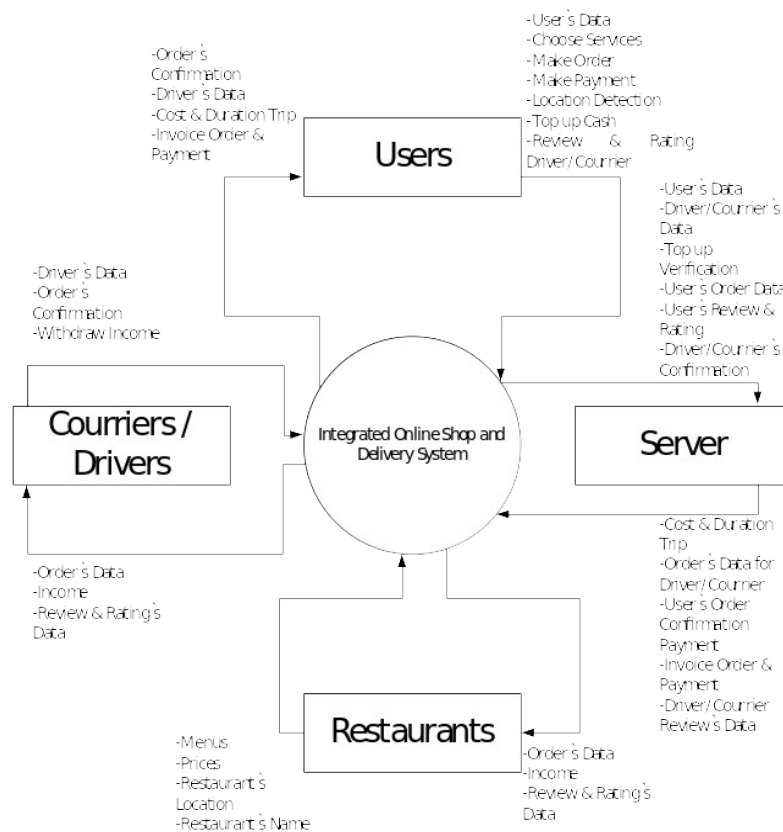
-Order`s Confirmation
-Driver`s Data
-Cost & Duration Trip
-Invoice Order & Payment

-User`s Data
-Choose Services
-Make Order
-Make Payment
-Location Detection
-Top up Cash
-Review & Rating Driver/Courrier

Users

-User`s Data
-Driver/Courrier`s Data
-Top up Verification
-User`s Order Data
-User`s Review & Rating
-Driver/Courrier`s Confirmation

-Driver`s Data
-Order`s Confirmation
-Withdraw Income

Courriers / Drivers

Integrated Online Shop and Delivery System

Server

-Cost & Duration Trip
-Order`s Data for Driver/Courrier
-User`s Order Confirmation Payment
-Invoice Order & Payment
-Driver/Courrier Review`s Data

-Order`s Data
-Income
-Review & Rating`s Data

Restaurants

-Menus
-Prices
-Restaurant`s Location
-Restaurant`s Name

-Order`s Data
-Income
-Review & Rating`s Data